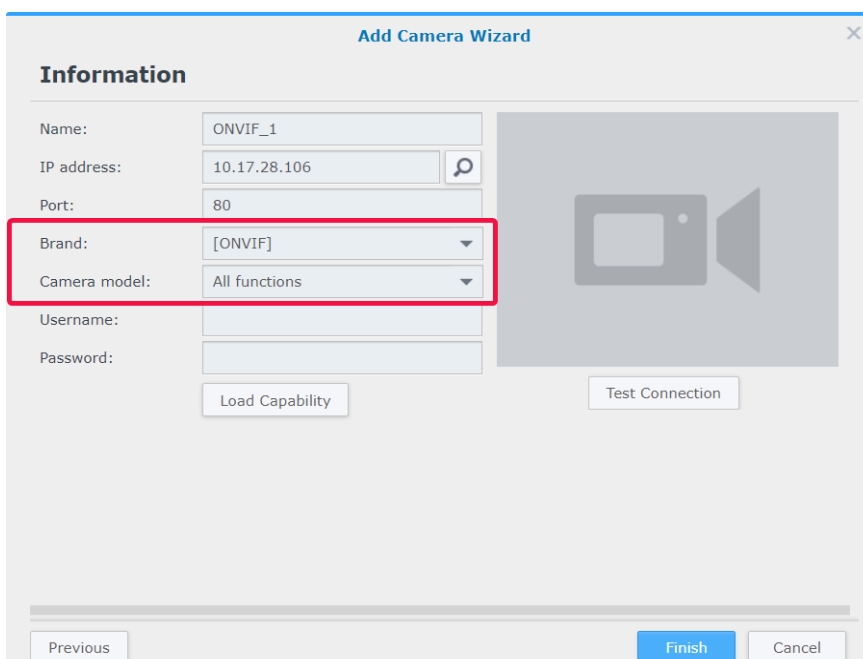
Add Camera Wizard

Information

Name: ONVIF_1

IP address: 10.17.28.106

Port: 80

Brand: [ONVIF]

Camera model: All functions

Username:

Password:

Load Capability

Test Connection

Previous

Finish

Cancel